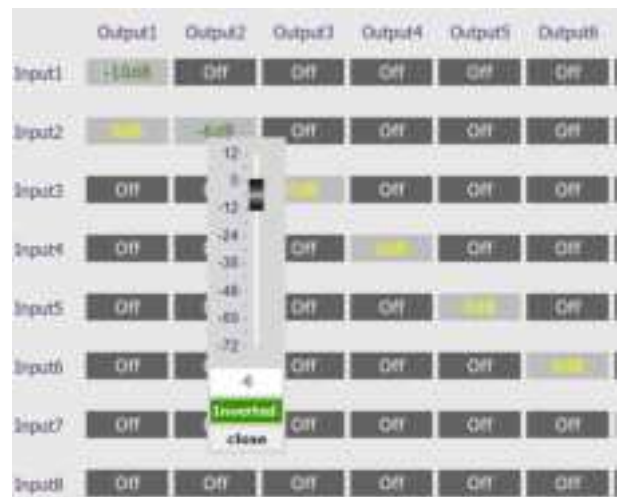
| | Output1 | Output2 | Output3 | Output4 | Output5 | Output6 |
|---|---|---|---|---|---|---|
| Input1 | -10dB | Off | Off | Off | Off | Off |
| Input2 | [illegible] | -6dB | Off | Off | Off | Off |
| Input3 | Off | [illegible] | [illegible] | Off | Off | Off |
| Input4 | Off | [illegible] | Off | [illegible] | Off | Off |
| Input5 | Off | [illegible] | Off | Off | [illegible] | Off |
| Input6 | Off | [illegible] | Off | Off | Off | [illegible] |
| Input7 | Off | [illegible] | Off | Off | Off | Off |
| Input8 | Off | Off | Off | Off | Off | Off |

12
0
-12
-24
-36
-48
-60
-72
-6
Inverted
close